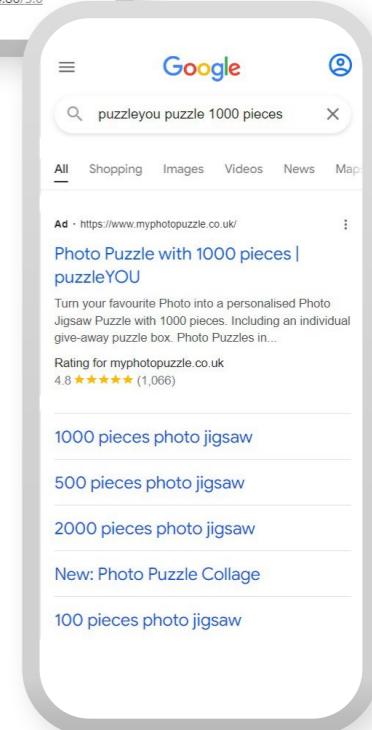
Google

puzzleyou puzzle 1000 pieces

All Shopping Images Videos News Map

Ad · https://www.myphotopuzzle.co.uk/

Photo Puzzle with 1000 pieces | puzzleYOU

Turn your favourite Photo into a personalised Photo Jigsaw Puzzle with 1000 pieces. Including an individual give-away puzzle box. Photo Puzzles in...

Rating for myphotopuzzle.co.uk
4.8 ★★★★★ (1,066)

1000 pieces photo jigsaw

500 pieces photo jigsaw

2000 pieces photo jigsaw

New: Photo Puzzle Collage

100 pieces photo jigsaw